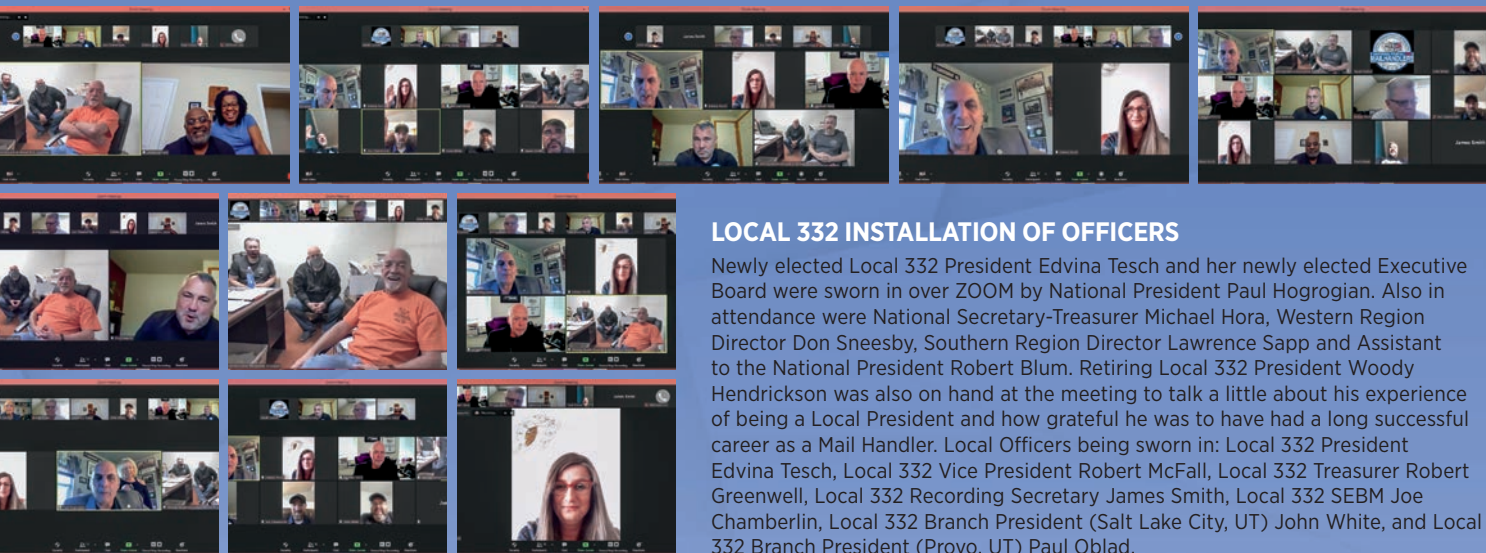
LOCAL 332 INSTALLATION OF OFFICERS

Newly elected Local 332 President Edvina Tesch and her newly elected Executive Board were sworn in over ZOOM by National President Paul Hogrogian. Also in attendance were National Secretary-Treasurer Michael Hora, Western Region Director Don Sneesby, Southern Region Director Lawrence Sapp and Assistant to the National President Robert Blum. Retiring Local 332 President Woody Hendrickson was also on hand at the meeting to talk a little about his experience of being a Local President and how grateful he was to have had a long successful career as a Mail Handler. Local Officers being sworn in: Local 332 President Edvina Tesch, Local 332 Vice President Robert McFall, Local 332 Treasurer Robert Greenwell, Local 332 Recording Secretary James Smith, Local 332 SEBM Joe Chamberlin, Local 332 Branch President (Salt Lake City, UT) John White, and Local 332 Branch President (Provo, UT) Paul Oblad.